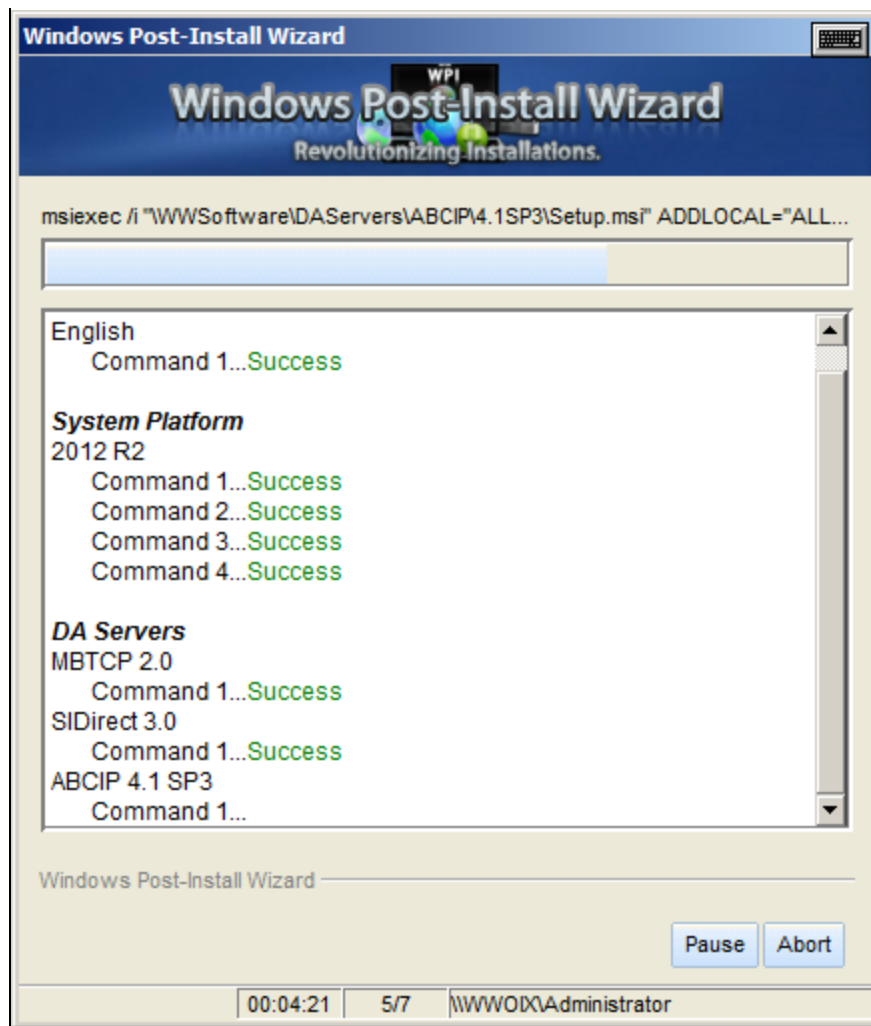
Windows Post-Install Wizard

WPI

Windows Post-Install Wizard

Revolutionizing Installations.

msiexec /i "\WWSoftware\DAServers\ABCIP\4.1SP3\Setup.msi" ADDLOCAL="ALL...

English
Command 1...Success

**System Platform**
2012 R2
Command 1...Success
Command 2...Success
Command 3...Success
Command 4...Success

**DA Servers**
MBTCP 2.0
Command 1...Success
SIDirect 3.0
Command 1...Success
ABCIP 4.1 SP3
Command 1...

Windows Post-Install Wizard

Pause Abort

00:04:21 5/7 \\WWOIX\Administrator